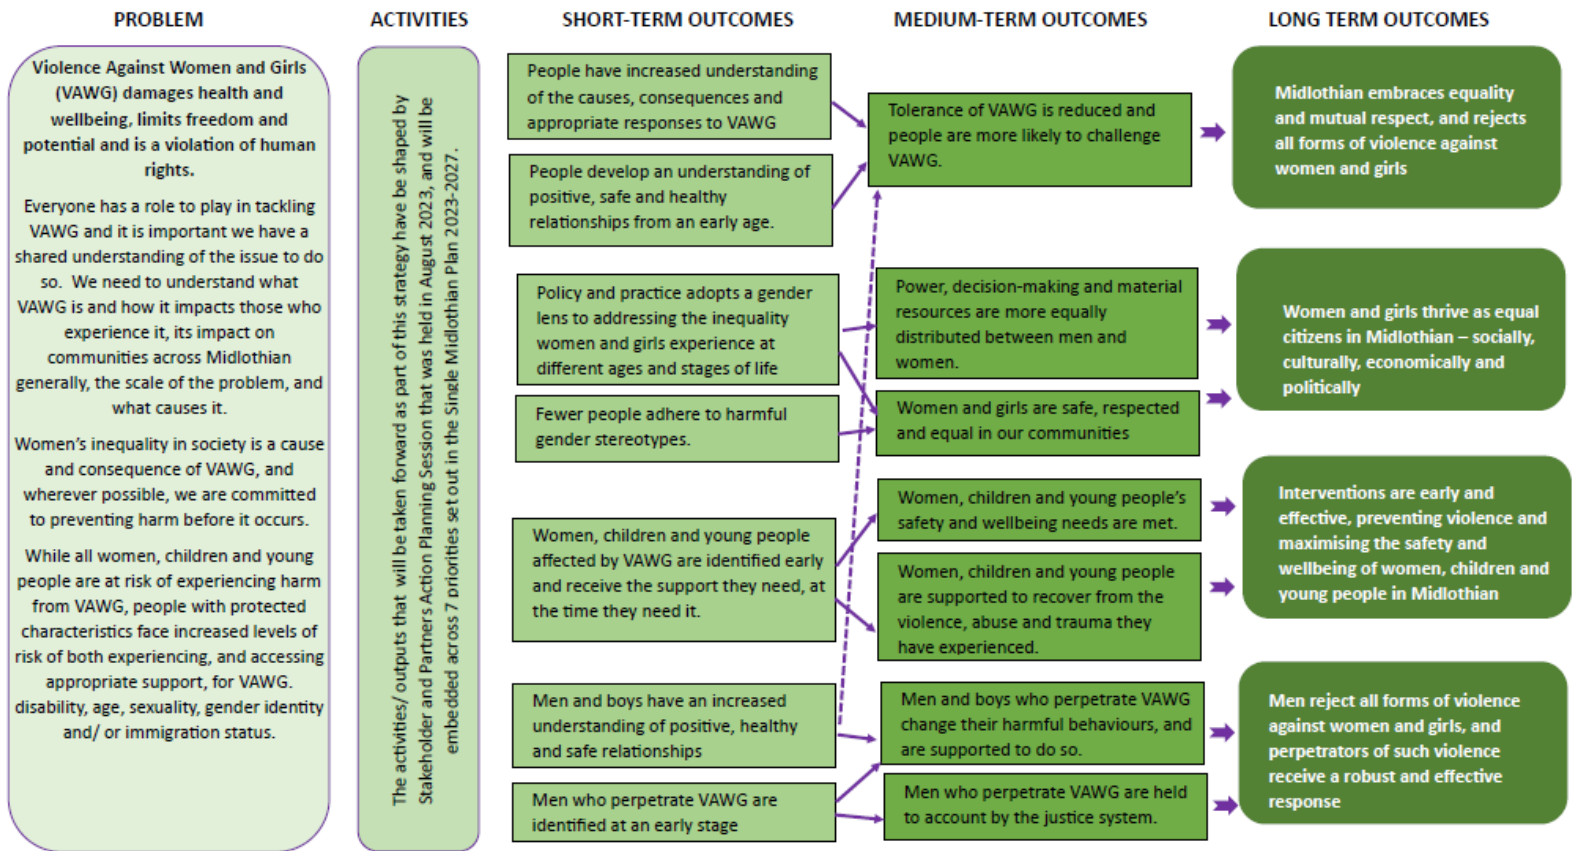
PROBLEM

Violence Against Women and Girls (VAWG) damages health and wellbeing, limits freedom and potential and is a violation of human rights.

Everyone has a role to play in tackling VAWG and it is important we have a shared understanding of the issue to do so. We need to understand what VAWG is and how it impacts those who experience it, its impact on communities across Midlothian generally, the scale of the problem, and what causes it.

Women's inequality in society is a cause and consequence of VAWG, and wherever possible, we are committed to preventing harm before it occurs.

While all women, children and young people are at risk of experiencing harm from VAWG, people with protected characteristics face increased levels of risk of both experiencing, and accessing appropriate support, for VAWG. disability, age, sexuality, gender identity and/ or immigration status.

ACTIVITIES

The activities/ outputs that will be taken forward as part of this strategy have be shaped by Stakeholder and Partners Action Planning Session that was held in August 2023, and will be embedded across 7 priorities set out in the Single Midlothian Plan 2023-2027.

SHORT-TERM OUTCOMES

People have increased understanding of the causes, consequences and appropriate responses to VAWG

People develop an understanding of positive, safe and healthy relationships from an early age.

Policy and practice adopts a gender lens to addressing the inequality women and girls experience at different ages and stages of life

Fewer people adhere to harmful gender stereotypes.

Women, children and young people affected by VAWG are identified early and receive the support they need, at the time they need it.

Men and boys have an increased understanding of positive, healthy and safe relationships

Men who perpetrate VAWG are identified at an early stage

MEDIUM-TERM OUTCOMES

Tolerance of VAWG is reduced and people are more likely to challenge VAWG.

Power, decision-making and material resources are more equally distributed between men and women.

Women and girls are safe, respected and equal in our communities

Women, children and young people's safety and wellbeing needs are met.

Women, children and young people are supported to recover from the violence, abuse and trauma they have experienced.

Men and boys who perpetrate VAWG change their harmful behaviours, and are supported to do so.

Men who perpetrate VAWG are held to account by the justice system.

LONG TERM OUTCOMES

Midlothian embraces equality and mutual respect, and rejects all forms of violence against women and girls

Women and girls thrive as equal citizens in Midlothian – socially, culturally, economically and politically

Interventions are early and effective, preventing violence and maximising the safety and wellbeing of women, children and young people in Midlothian

Men reject all forms of violence against women and girls, and perpetrators of such violence receive a robust and effective response